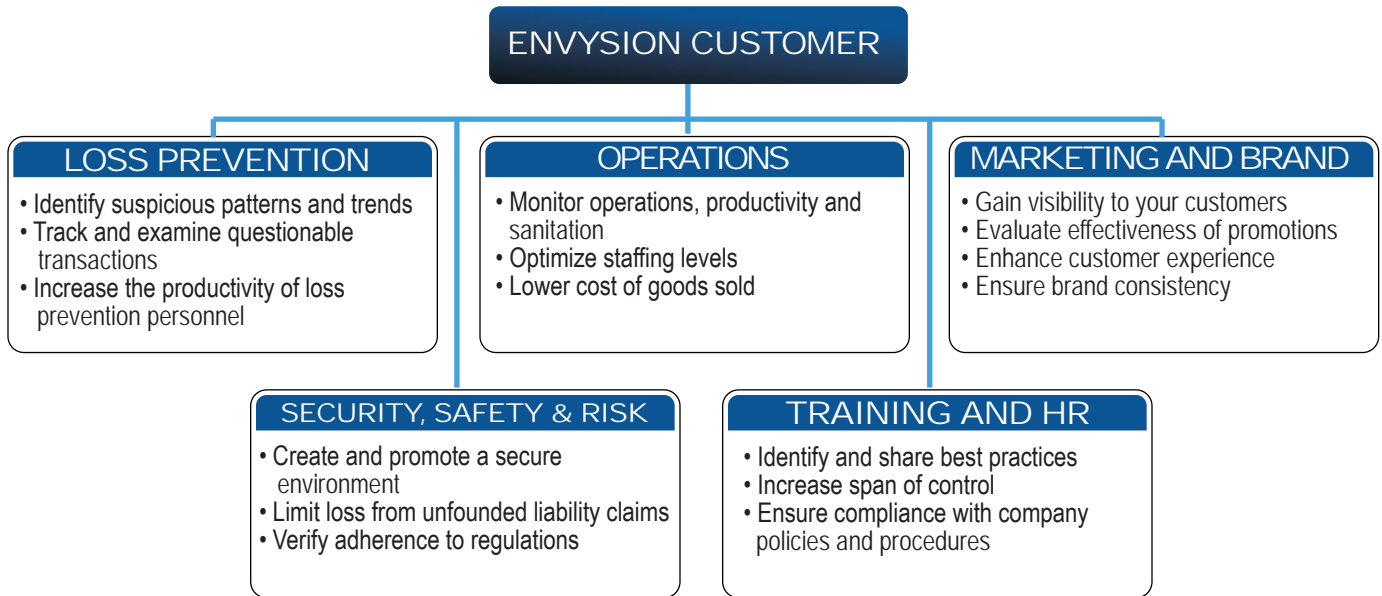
ENVYSION CUSTOMER

LOSS PREVENTION

• Identify suspicious patterns and trends
• Track and examine questionable transactions
• Increase the productivity of loss prevention personnel

OPERATIONS

• Monitor operations, productivity and sanitation
• Optimize staffing levels
• Lower cost of goods sold

MARKETING AND BRAND

• Gain visibility to your customers
• Evaluate effectiveness of promotions
• Enhance customer experience
• Ensure brand consistency

SECURITY, SAFETY & RISK

• Create and promote a secure environment
• Limit loss from unfounded liability claims
• Verify adherence to regulations

TRAINING AND HR

• Identify and share best practices
• Increase span of control
• Ensure compliance with company policies and procedures